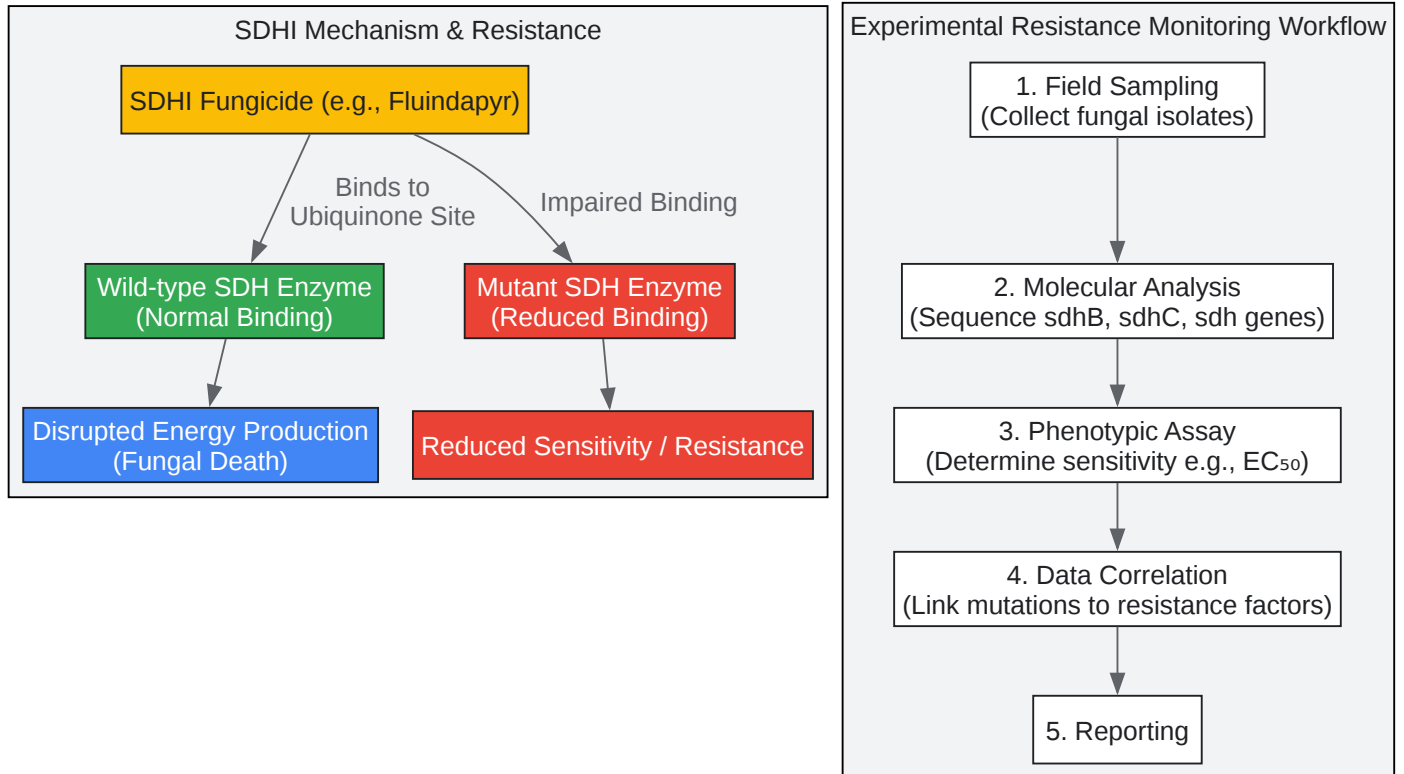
SDHI Mechanism & Resistance

SDHI Fungicide (e.g., Fluindapyr)

Binds to Ubiquinone Site

Impaired Binding

Wild-type SDH Enzyme (Normal Binding)

Mutant SDH Enzyme (Reduced Binding)

Disrupted Energy Production (Fungal Death)

Reduced Sensitivity / Resistance

Experimental Resistance Monitoring Workflow

1. Field Sampling (Collect fungal isolates)

2. Molecular Analysis (Sequence sdhB, sdhC, sdh genes)

3. Phenotypic Assay (Determine sensitivity e.g., $EC_{50}$)

4. Data Correlation (Link mutations to resistance factors)

5. Reporting